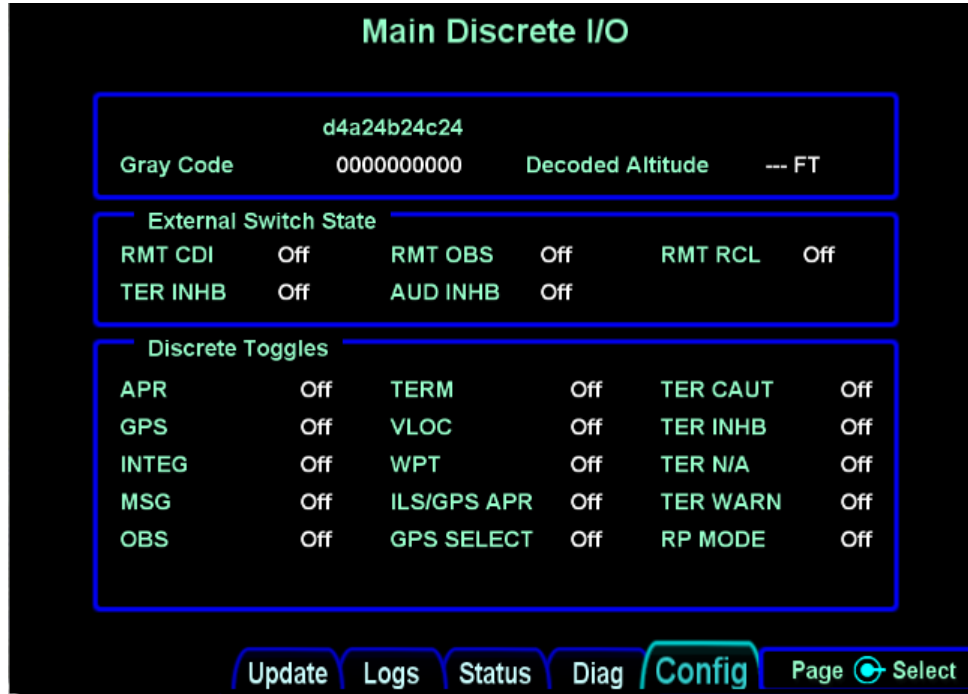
Main Discrete I/O

d4a24b24c24

Gray Code 0000000000 Decoded Altitude --- FT

External Switch State

RMT CDI Off RMT OBS Off RMT RCL Off
TER INHB Off AUD INHB Off

Discrete Toggles

| APR | Off | TERM | Off | TER CAUT | Off |
|---|---|---|---|---|---|
| GPS | Off | VLOC | Off | TER INHB | Off |
| INTEG | Off | WPT | Off | TER N/A | Off |
| MSG | Off | ILS/GPS APR | Off | TER WARN | Off |
| OBS | Off | GPS SELECT | Off | RP MODE | Off |

Update Logs Status Diag Config Page Select